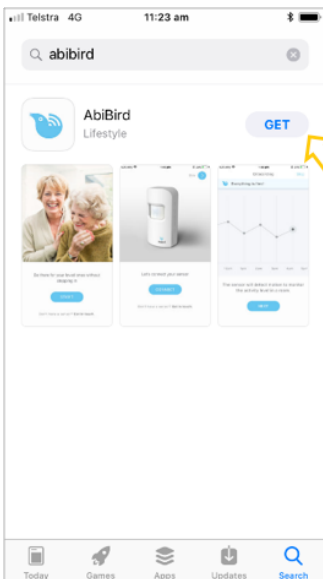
Telstra 4G 11:23 am

abibird

AbiBird
Lifestyle
GET

Be here for your loved one without staying in

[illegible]

Let's connect your sensor

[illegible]

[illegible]

The sensor will detect motion to monitor the activity level in a room

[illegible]

Today Games Apps Updates Search